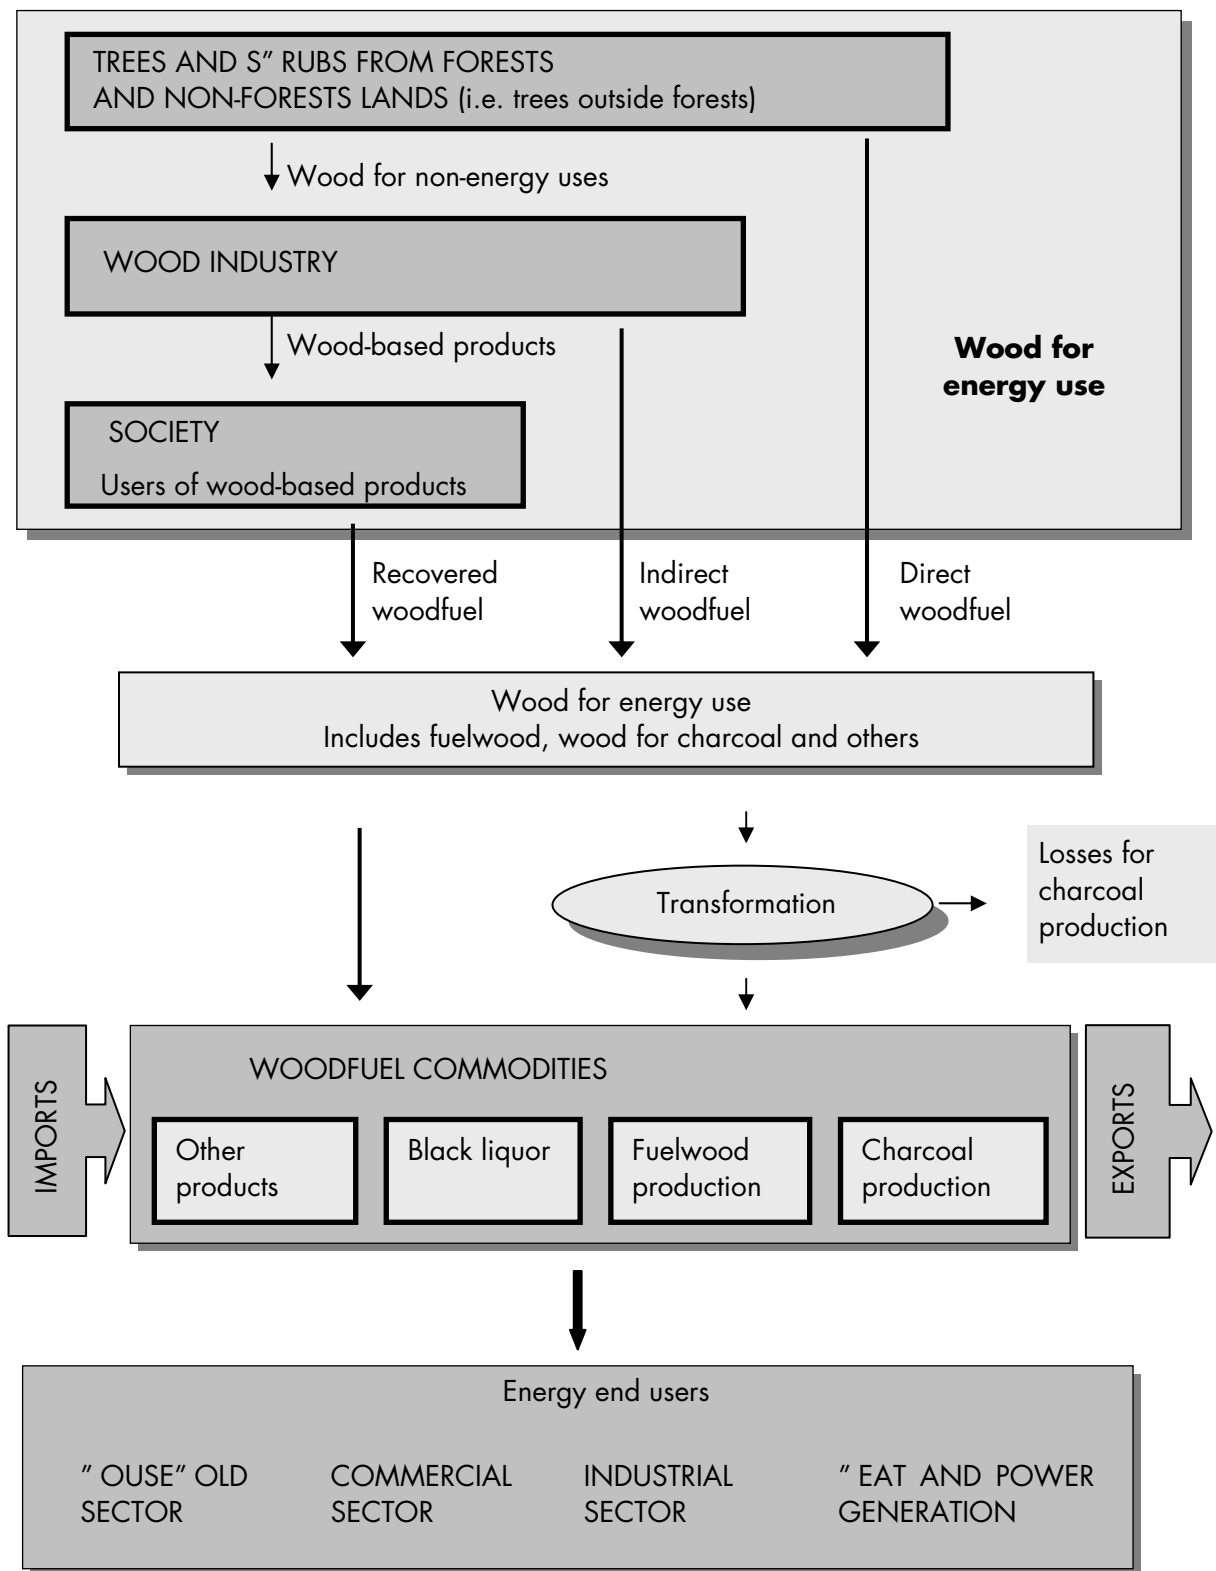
TREES AND S” RUBS FROM FORESTS AND NON-FORESTS LANDS (i.e. trees outside forests)

Wood for non-energy uses

WOOD INDUSTRY

Wood-based products

SOCIETY

Users of wood-based products

**Wood for energy use**

Recovered woodfuel

Indirect woodfuel

Direct woodfuel

Wood for energy use
Includes fuelwood, wood for charcoal and others

Transformation

Losses for charcoal production

IMPORTS

WOODFUEL COMMODITIES

Other products

Black liquor

Fuelwood production

Charcoal production

EXPORTS

Energy end users

” OUSE” OLD SECTOR

COMMERCIAL SECTOR

INDUSTRIAL SECTOR

” EAT AND POWER GENERATION